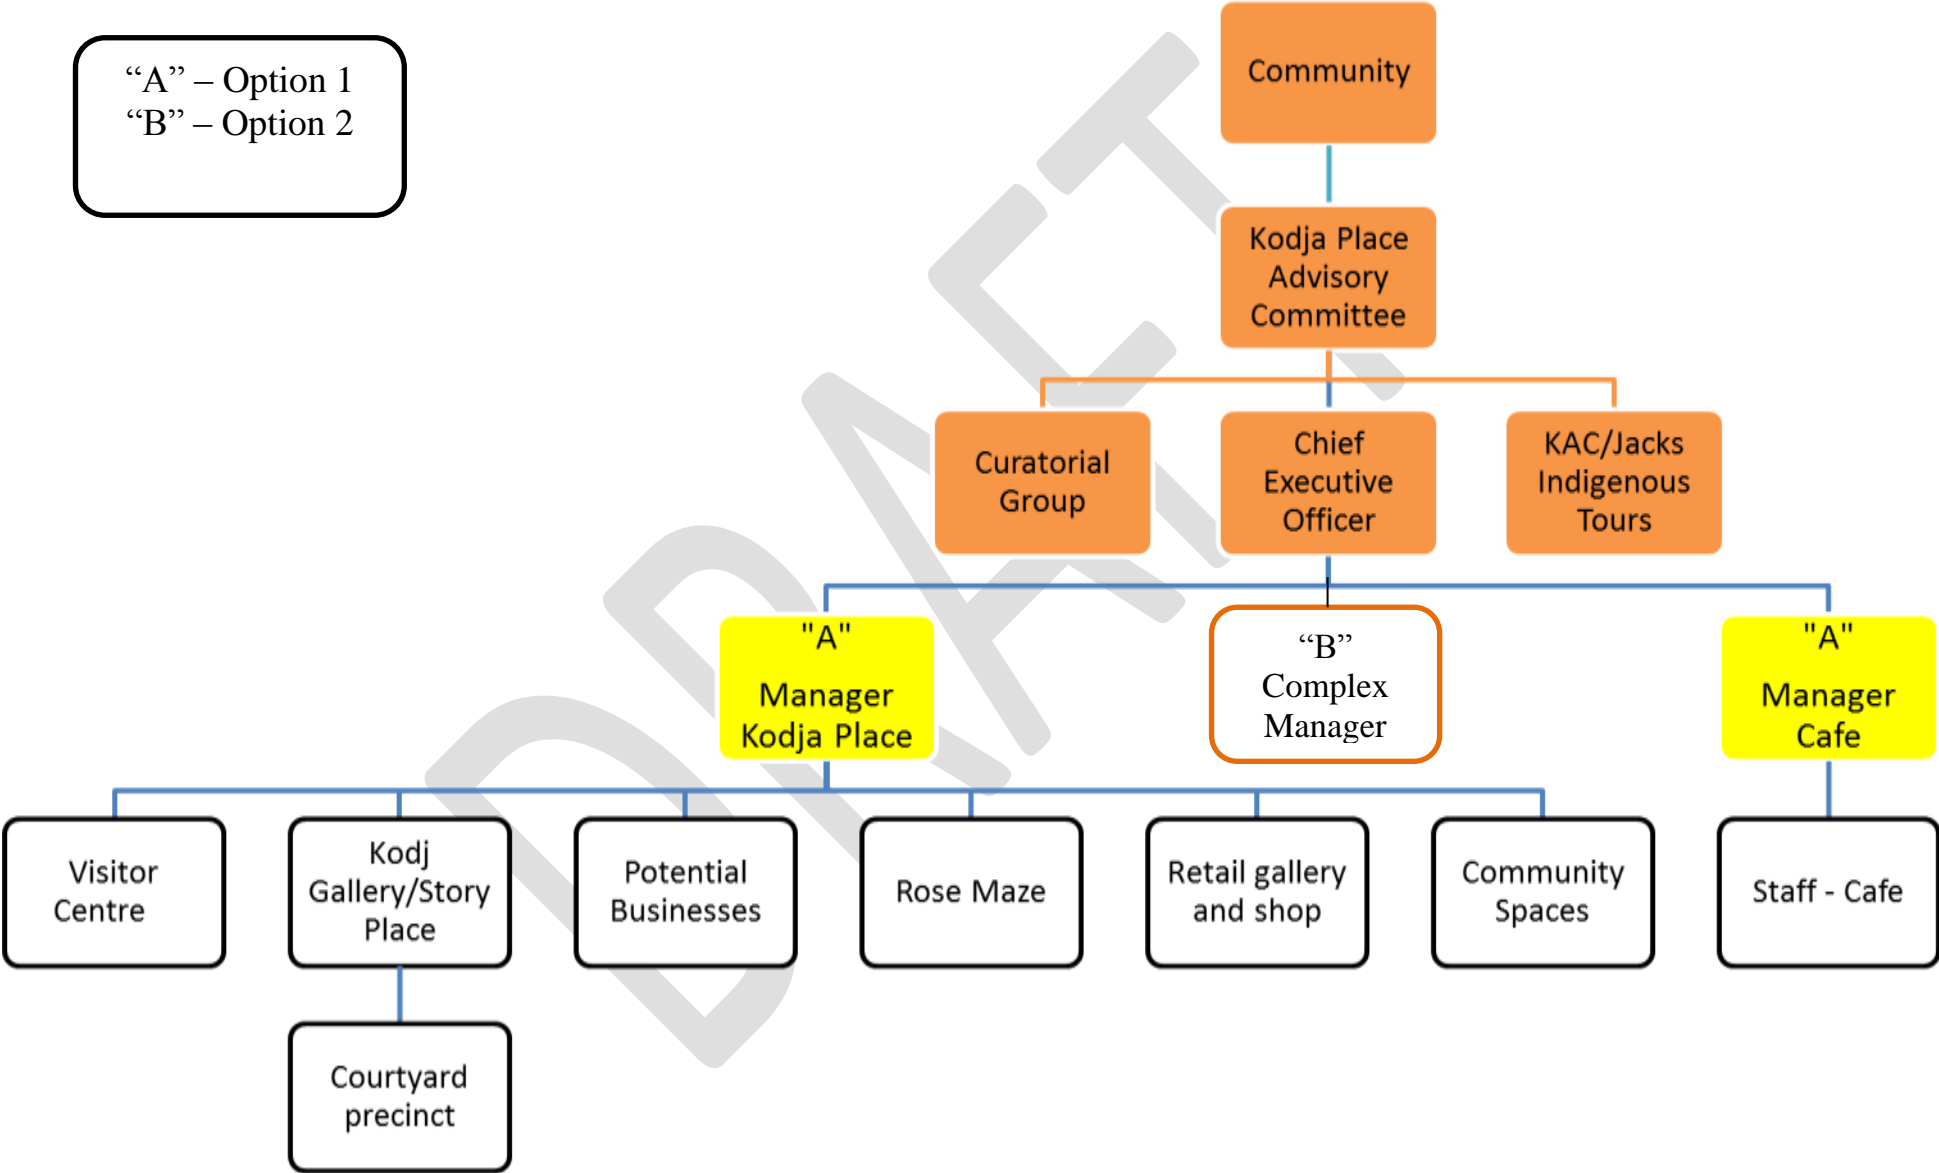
“A” – Option 1
“B” – Option 2

Community

Kodja Place Advisory Committee

Curatorial Group

Chief Executive Officer

KAC/Jacks Indigenous Tours

"A"
Manager Kodja Place

“B”
Complex Manager

"A"
Manager Cafe

Visitor Centre

Kodj Gallery/Story Place

Potential Businesses

Rose Maze

Retail gallery and shop

Community Spaces

Staff - Cafe

Courtyard precinct

DRAFT